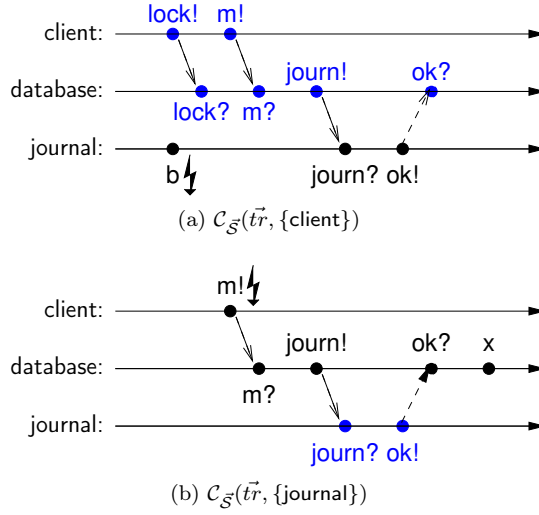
lock! m!

client:

database:

lock? m?

journ!

ok?

journal:

b

journ? ok!

(a) $\mathcal{C}_{\vec{\mathcal{S}}}(\vec{tr}, \{\mathsf{client}\})$

m!

client:

database:

m?

journ!

ok?

x

journal:

journ? ok!

(b) $\mathcal{C}_{\vec{\mathcal{S}}}(\vec{tr}, \{\mathsf{journal}\})$